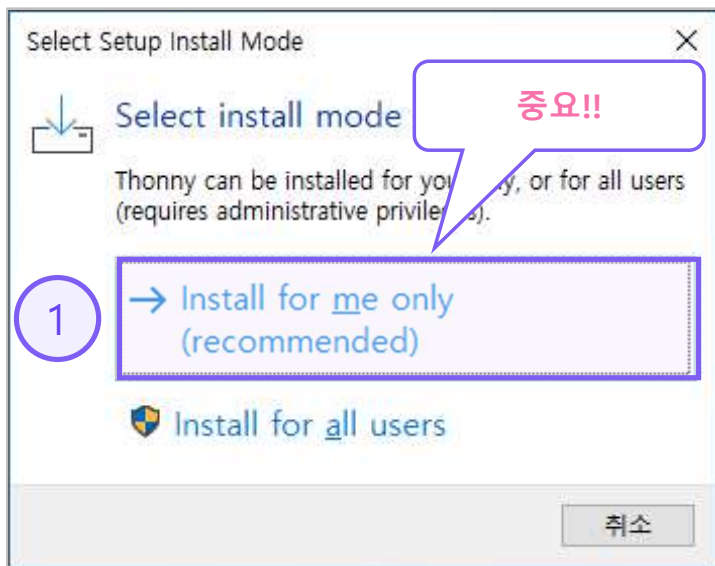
Select Setup Install Mode

Select install mode

중요!!

Thonny can be installed for you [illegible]y, or for all users (requires administrative privile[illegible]s).

1

→ Install for me only (recommended)

Install for all users

취소